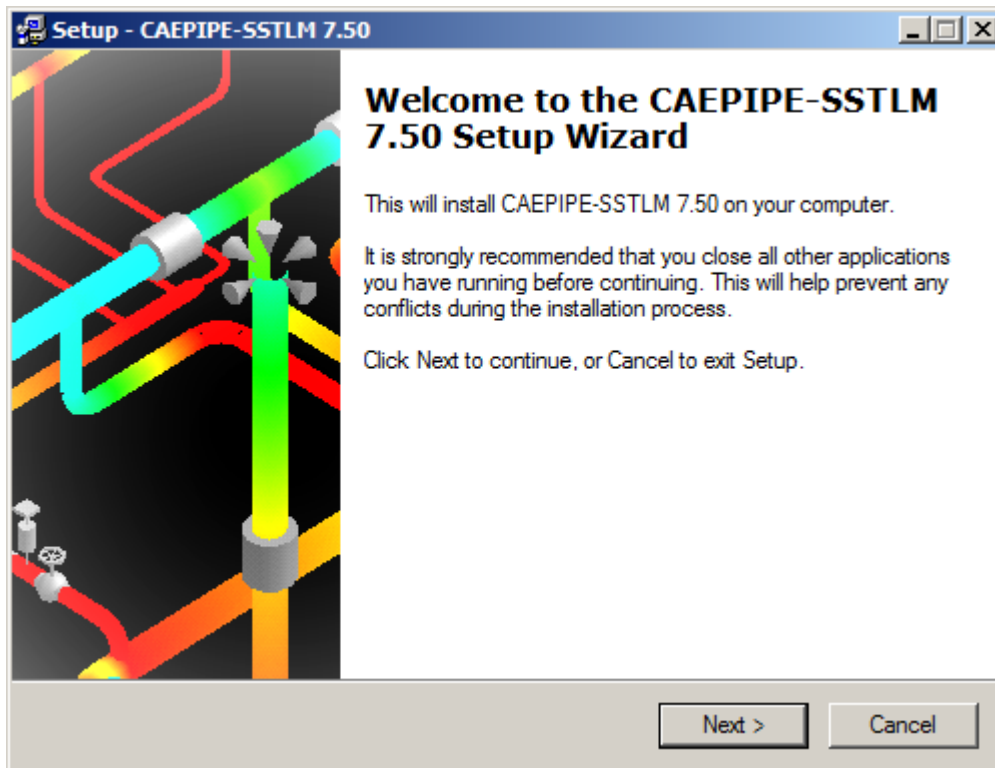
Setup - CAEPIPE-SSTLM 7.50

Welcome to the CAEPIPE-SSTLM 7.50 Setup Wizard

This will install CAEPIPE-SSTLM 7.50 on your computer.

It is strongly recommended that you close all other applications you have running before continuing. This will help prevent any conflicts during the installation process.

Click Next to continue, or Cancel to exit Setup.

Next >

Cancel